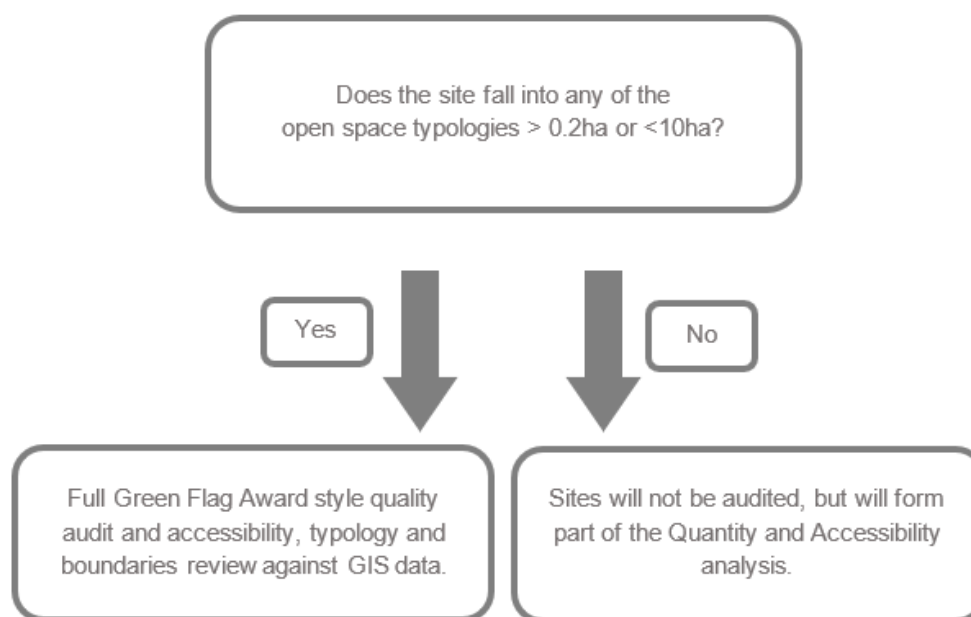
Does the site fall into any of the open space typologies > 0.2ha or <10ha?

Yes

No

Full Green Flag Award style quality audit and accessibility, typology and boundaries review against GIS data.

Sites will not be audited, but will form part of the Quantity and Accessibility analysis.